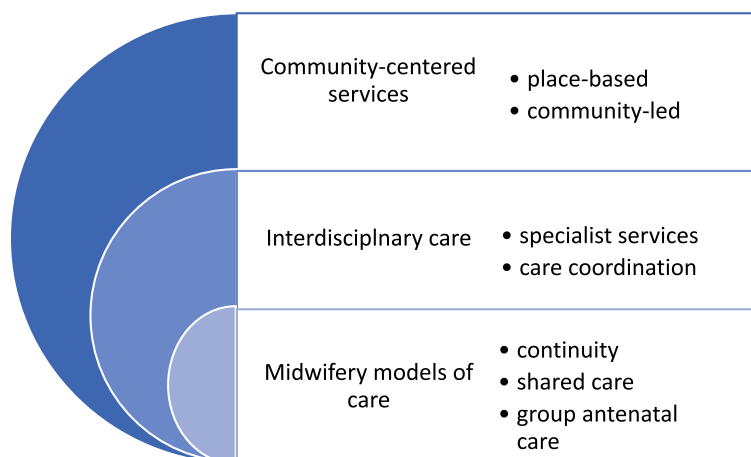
Community-centered services

- place-based
- community-led

Interdisciplnary care

- specialist services
- care coordination

Midwifery models of care

- continuity
- shared care
- group antenatal care